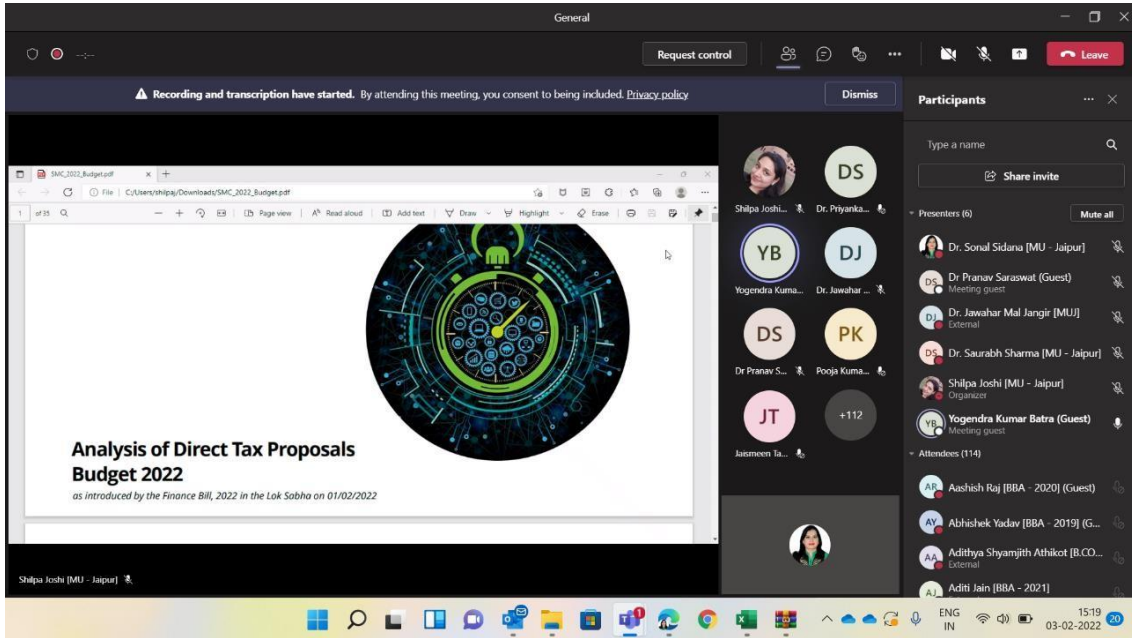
General

Request control

Leave

Recording and transcription have started. By attending this meeting, you consent to being included. Privacy policy

Dismiss

Participants

SMC_2022_Budget.pdf

File | C:/Users/shilpaj/Downloads/SMC_2022_Budget.pdf

1 of 35

Page view | Read aloud | Add text | Draw | Highlight | Erase

Analysis of Direct Tax Proposals Budget 2022

as introduced by the Finance Bill, 2022 in the Lok Sabha on 01/02/2022

Shilpa Joshi [MU - Jaipur]

Shilpa Joshi...

DS

Dr. Priyanka...

YB

Yogendra Kuma...

DJ

Dr. Jawahar ...

DS

Dr Pranav S...

PK

Pooja Kuma...

JT

Jaismeen Ta...

+112

Type a name

Share invite

Presenters (6)

Mute all

Dr. Sonal Sidana [MU - Jaipur]

DS Dr Pranav Saraswat (Guest)
Meeting guest

DJ Dr. Jawahar Mal Jangir [MUJ]
External

DS Dr. Saurabh Sharma [MU - Jaipur]

Shilpa Joshi [MU - Jaipur]
Organizer

YB Yogendra Kumar Batra (Guest)
Meeting guest

Attendees (114)

AR Aashish Raj [BBA - 2020] (Guest)

AY Abhishek Yadav [BBA - 2019] (G...

AA Adithya Shyamjith Athikot [B.CO...
External

AJ Aditi Jain [BBA - 2021]

ENG
IN

15:19
03-02-2022

20